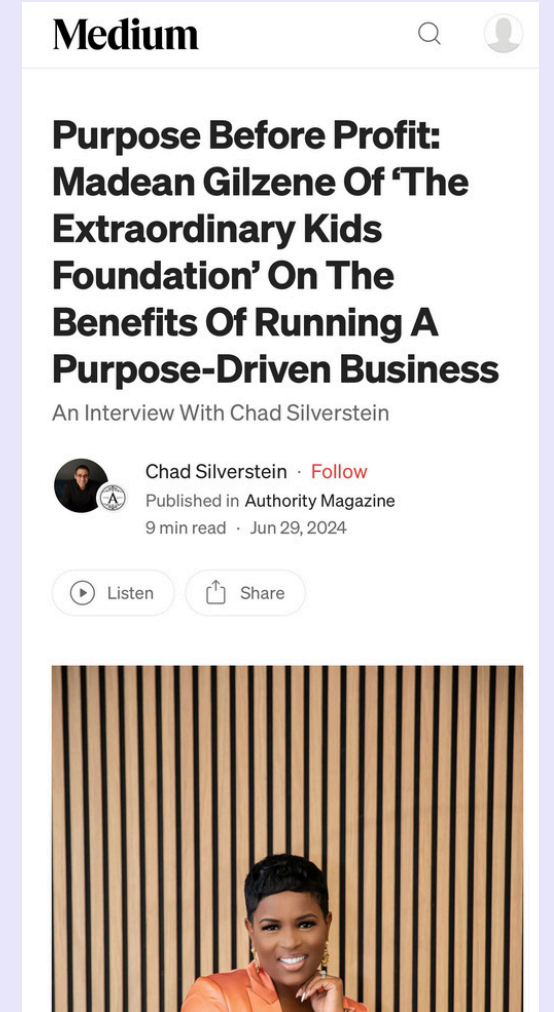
Medium

Purpose Before Profit: Madean Gilzene Of ‘The Extraordinary Kids Foundation’ On The Benefits Of Running A Purpose-Driven Business

An Interview With Chad Silverstein

A

Chad Silverstein · Follow

Published in Authority Magazine

9 min read · Jun 29, 2024

Listen

Share